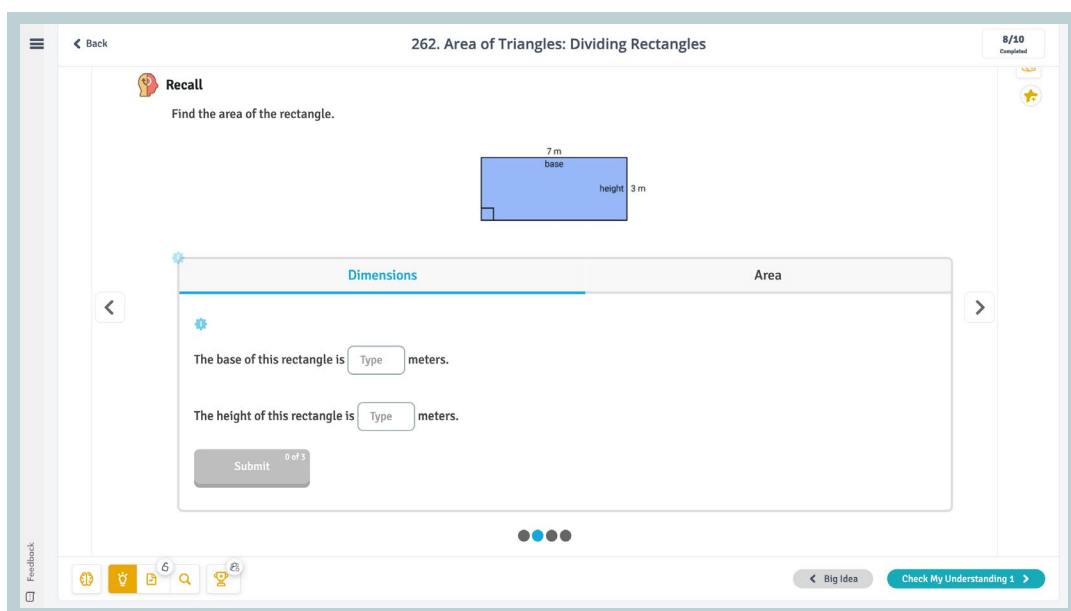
Back

262. Area of Triangles: Dividing Rectangles

8/10
Completed

Recall

Find the area of the rectangle.

7 m
base
height 3 m

Dimensions

Area

The base of this rectangle is Type meters.

The height of this rectangle is Type meters.

Submit 0 of 3

Feedback

6

Big Idea

Check My Understanding 1